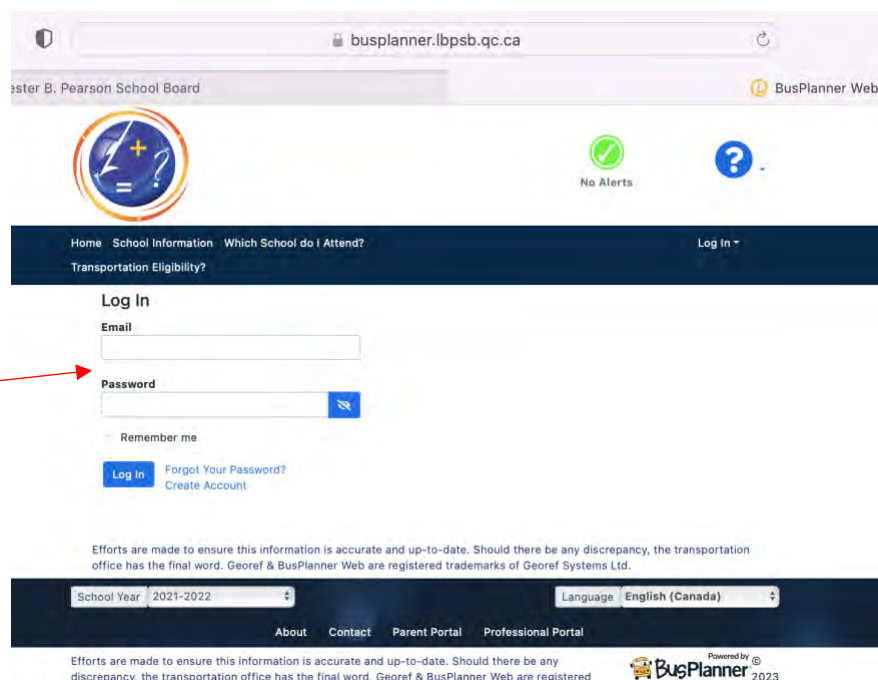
busplanner.lbpsb.qc.ca

ester B. Pearson School Board

BusPlanner Web

No Alerts

Home School Information Which School do I Attend?

Transportation Eligibility?

Log In

Log In

Email

Password

Remember me

Log In

Forgot Your Password?

Create Account

Efforts are made to ensure this information is accurate and up-to-date. Should there be any discrepancy, the transportation office has the final word. Georef & BusPlanner Web are registered trademarks of Georef Systems Ltd.

School Year 2021-2022

Language English (Canada)

About Contact Parent Portal Professional Portal

Efforts are made to ensure this information is accurate and up-to-date. Should there be any discrepancy, the transportation office has the final word. Georef & BusPlanner Web are registered

Powered by BusPlanner © 2023